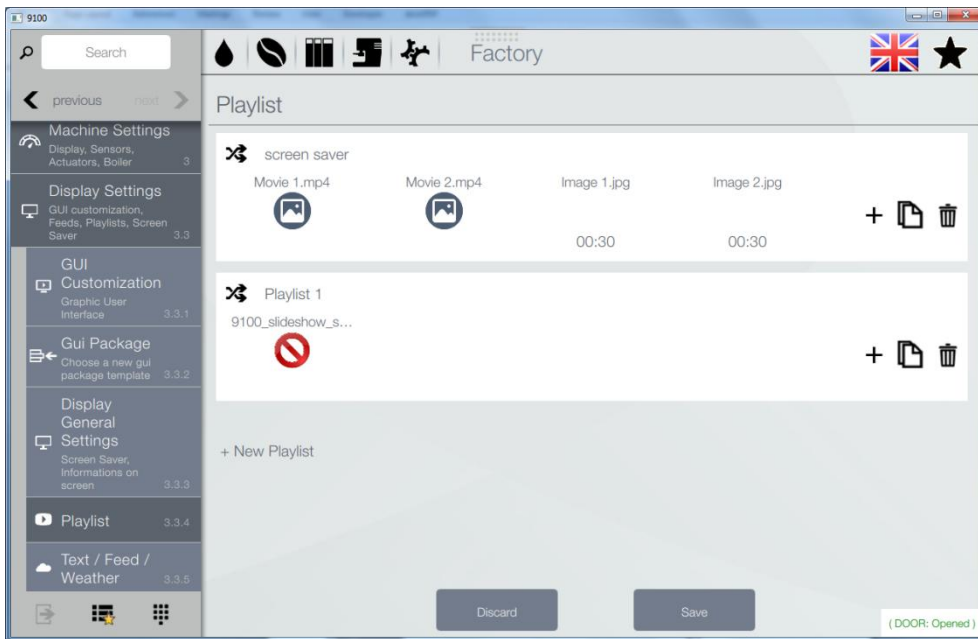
9100

Search

previous next

Machine Settings
Display, Sensors, Actuators, Boiler 3

Display Settings
GUI customization, Feeds, Playlists, Screen Saver 3.3

GUI Customization
Graphic User Interface 3.3.1

Gui Package
Choose a new gui package template 3.3.2

Display General Settings
Screen Saver, Informations on screen 3.3.3

Playlist 3.3.4

Text / Feed / Weather 3.3.5

Factory

Playlist

screen saver

Movie 1.mp4

Movie 2.mp4

Image 1.jpg
00:30

Image 2.jpg
00:30

Playlist 1

9100_slideshow_s...

+ New Playlist

Discard

Save

( DOOR: Opened )